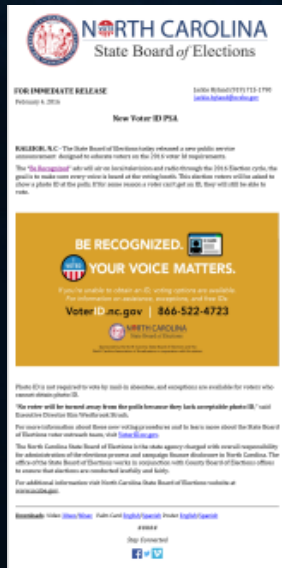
NORTH CAROLINA
State Board of Elections

FOR IMMEDIATE RELEASE
February 4, 2016

Leslie Ryland (919) 715-1790
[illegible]

New Voter ID PSA

RALEIGH, N.C. – The State Board of Elections today released a new public service announcement designed to educate voters on the 2016 voter Id requirements.

The "Be Recognized" ads will air on local television and radio through the 2016 Election cycle, the goal is to make sure every voter is heard at the voting booth. This election voters will be asked to show a photo ID at the polls. If for some reason a voter can't get an ID, they will still be able to vote.

BE RECOGNIZED.
YOUR VOICE MATTERS.
If you're unable to obtain an ID, voting options are available.
For information on assistance, exceptions, and free IDs:
VoterID.nc.gov | 866-522-4723
NORTH CAROLINA
State Board of Elections
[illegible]

Photo ID is not required to vote by mail-in absentee, and exceptions are available for voters who cannot obtain photo ID.

"No voter will be turned away from the polls because they lack acceptable photo ID," said Executive Director Kim Westbrook Strach.

For more information about these new voting procedures and to learn more about the State Board of Elections voter outreach team, visit VoterID.nc.gov.

The North Carolina State Board of Elections is the state agency charged with overall responsibility for administration of the elections process and campaign finance disclosure in North Carolina. The office of the State Board of Elections works in conjunction with County Board of Elections offices to ensure that elections are conducted lawfully and fairly.

For additional information visit North Carolina State Board of Elections website at www.ncsbe.gov.

Downloads: Video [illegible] Radio Card English/Spanish Poster English/Spanish

#####

Stay Connected